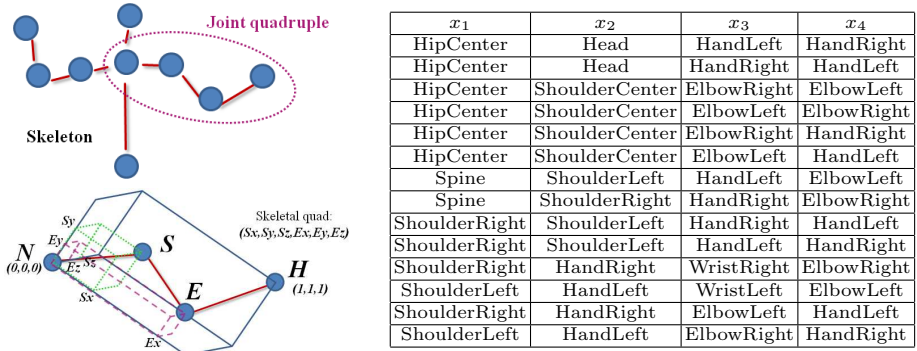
Joint quadruple

Skeleton

Skeletal quad:
(Sx,Sy,Sz,Ex,Ey,Ez)

Sy
Ey
Ez
Sz
Sx
Ex
N
(0,0,0)
S
E
H
(1,1,1)

| $x_1$ | $x_2$ | $x_3$ | $x_4$ |
|---|---|---|---|
| HipCenter | Head | HandLeft | HandRight |
| HipCenter | Head | HandRight | HandLeft |
| HipCenter | ShoulderCenter | ElbowRight | ElbowLeft |
| HipCenter | ShoulderCenter | ElbowLeft | ElbowRight |
| HipCenter | ShoulderCenter | ElbowRight | HandRight |
| HipCenter | ShoulderCenter | ElbowLeft | HandLeft |
| Spine | ShoulderLeft | HandLeft | ElbowLeft |
| Spine | ShoulderRight | HandRight | ElbowRight |
| ShoulderRight | ShoulderLeft | HandRight | HandLeft |
| ShoulderRight | ShoulderLeft | HandLeft | HandRight |
| ShoulderRight | HandRight | WristRight | ElbowRight |
| ShoulderLeft | HandLeft | WristLeft | ElbowLeft |
| ShoulderRight | HandRight | ElbowLeft | HandLeft |
| ShoulderLeft | HandLeft | ElbowRight | HandRight |